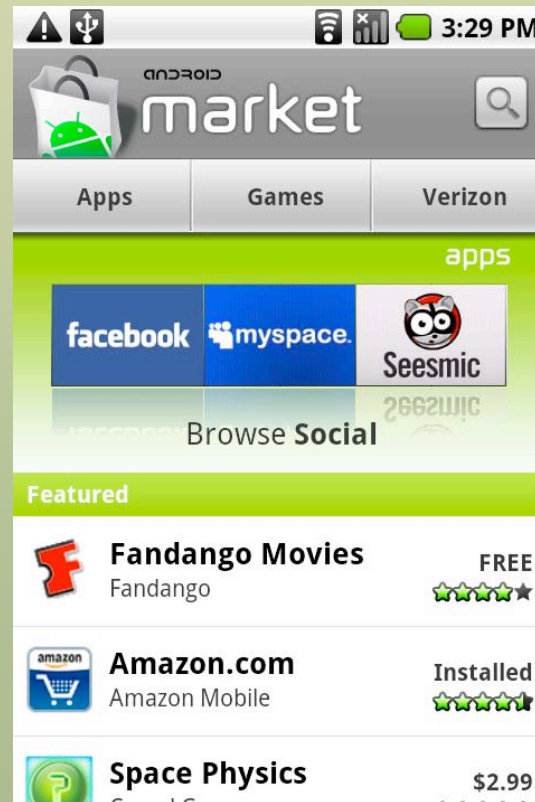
3:29 PM

ANDROID market

Apps | Games | Verizon

apps

facebook myspace. Seesmic

Browse Social

Featured

Fandango Movies
Fandango
FREE

amazon
Amazon.com
Amazon Mobile
Installed

Space Physics
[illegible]
$2.99